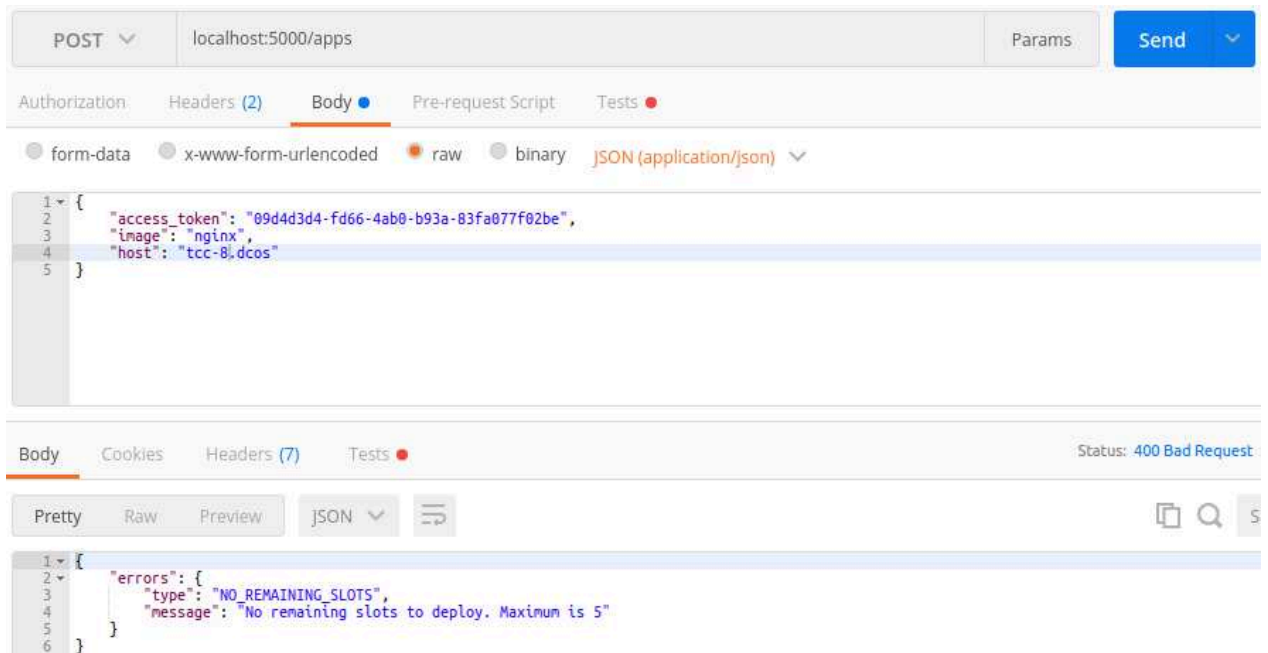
POST localhost:5000/apps Params Send

Authorization Headers (2) Body Pre-request Script Tests

form-data x-www-form-urlencoded raw binary JSON (application/json)

1 {
2 "access_token": "09d4d3d4-fd66-4ab0-b93a-83fa077f02be",
3 "image": "nginx",
4 "host": "tcc-8.dcos"
5 }

Body Cookies Headers (7) Tests Status: 400 Bad Request

Pretty Raw Preview JSON

1 {
2 "errors": {
3 "type": "NO_REMAINING_SLOTS",
4 "message": "No remaining slots to deploy. Maximum is 5"
5 }
6 }